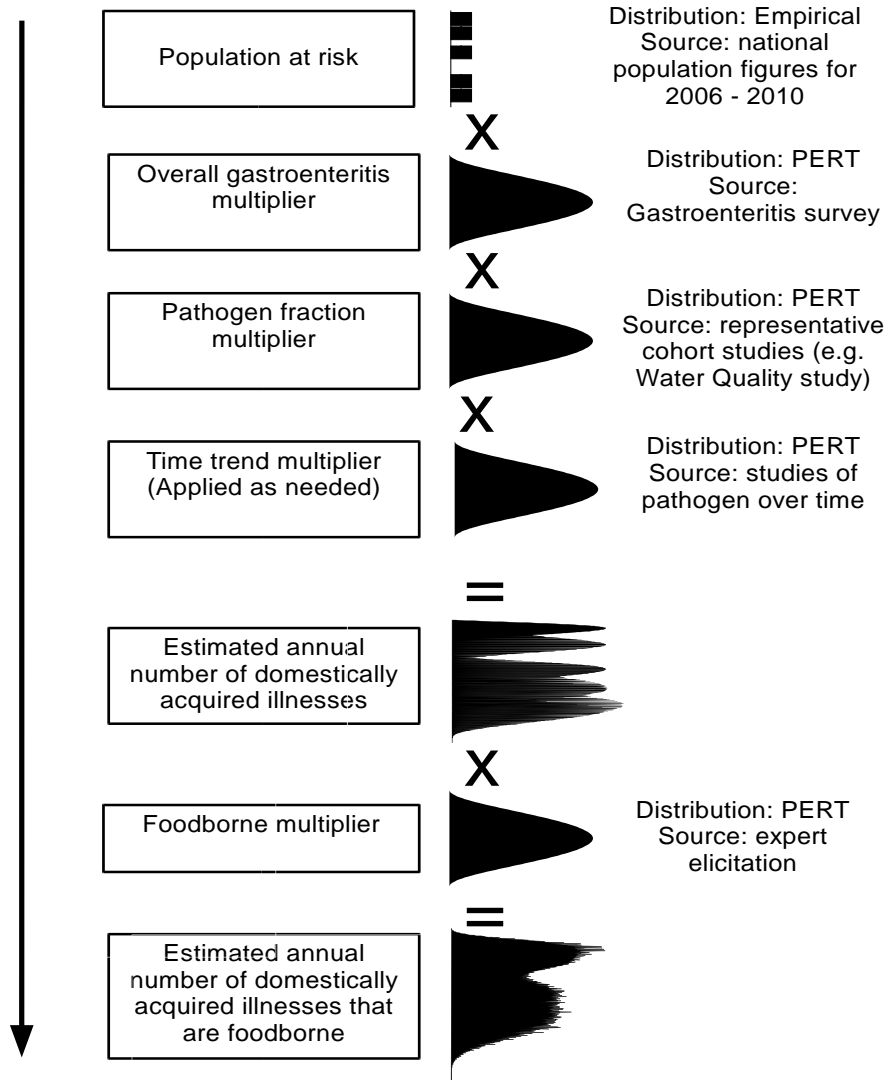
Population at risk

Distribution: Empirical
Source: national population figures for 2006 - 2010

X

Overall gastroenteritis multiplier

Distribution: PERT
Source: Gastroenteritis survey

X

Pathogen fraction multiplier

Distribution: PERT
Source: representative cohort studies (e.g. Water Quality study)

X

Time trend multiplier (Applied as needed)

Distribution: PERT
Source: studies of pathogen over time

=

Estimated annual number of domestically acquired illnesses

X

Foodborne multiplier

Distribution: PERT
Source: expert elicitation

=

Estimated annual number of domestically acquired illnesses that are foodborne